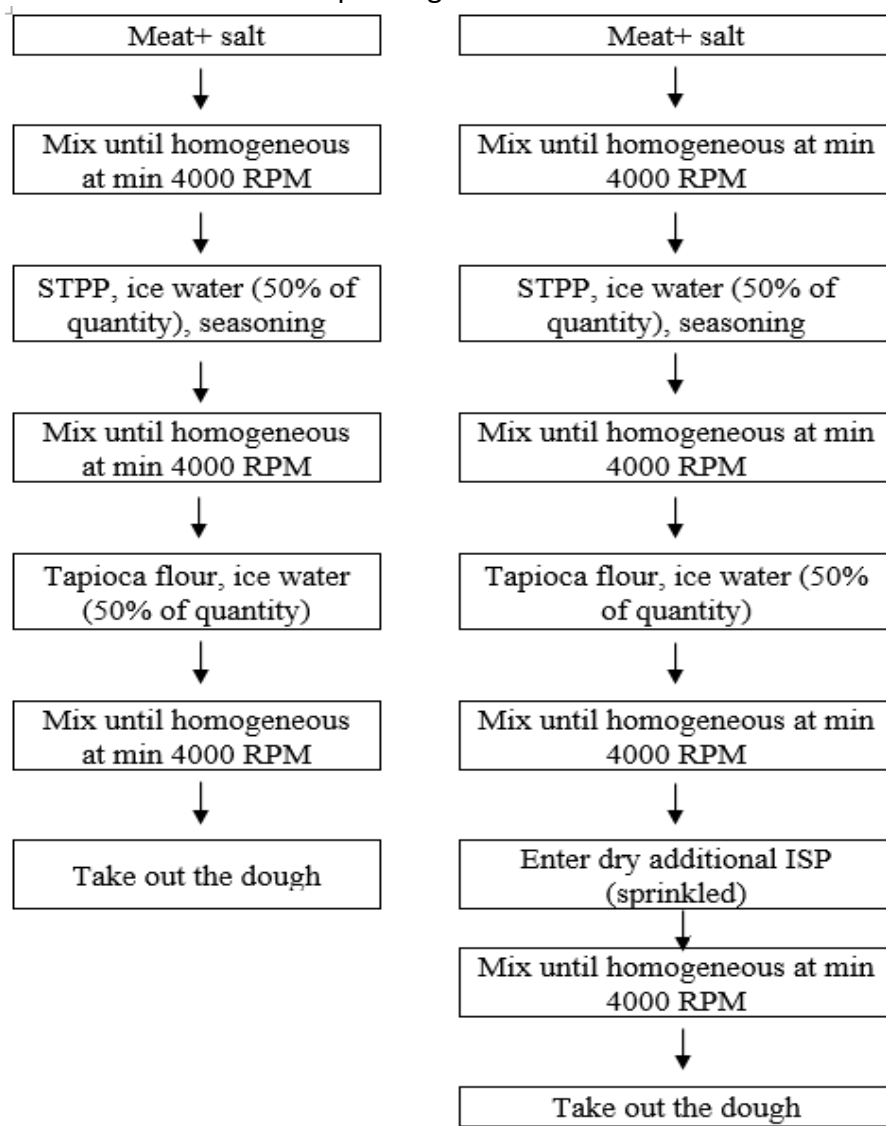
Meat+ salt

Mix until homogeneous at min 4000 RPM

STPP, ice water (50% of quantity), seasoning

Mix until homogeneous at min 4000 RPM

Tapioca flour, ice water (50% of quantity)

Mix until homogeneous at min 4000 RPM

Take out the dough

Meat+ salt

Mix until homogeneous at min 4000 RPM

STPP, ice water (50% of quantity), seasoning

Mix until homogeneous at min 4000 RPM

Tapioca flour, ice water (50% of quantity)

Mix until homogeneous at min 4000 RPM

Enter dry additional ISP (sprinkled)

Mix until homogeneous at min 4000 RPM

Take out the dough